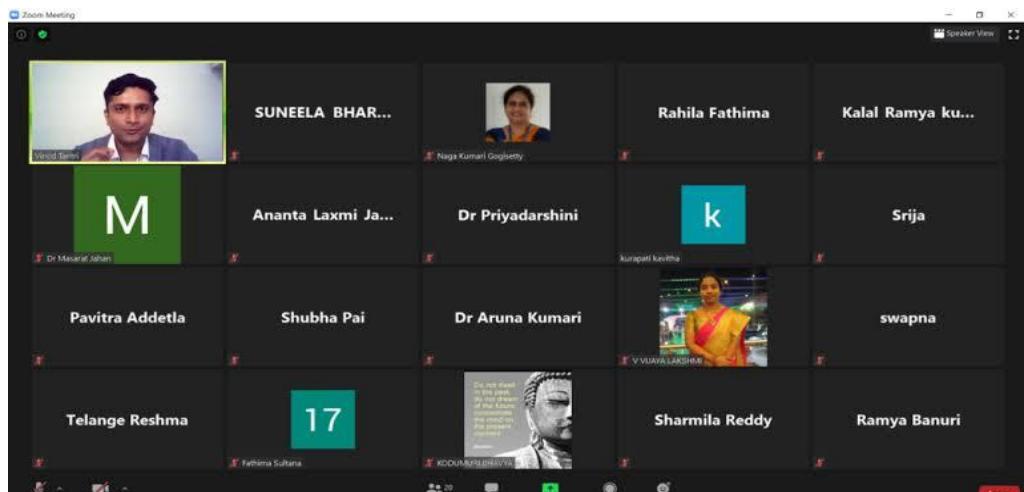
Zoom Meeting

Speaker View

Vinod Tarini

SUNEELA BHAR...

Naga Kumari Gogisetty

Rahila Fathima

Kalal Ramya ku...

M

Dr Masarat Jahan

Ananta Laxmi Ja...

Dr Priyadarshini

k

kurapati kavitha

Srija

Pavitra Addetla

Shubha Pai

Dr Aruna Kumari

V VIJAYA LAKSHMI

swapna

Telange Reshma

17

Fathima Sultana

Do not dwell in the past, do not dream of the future, concentrate the mind on the present moment.

KODUMURI BHAVYA

Sharmila Reddy

Ramya Banuri

20